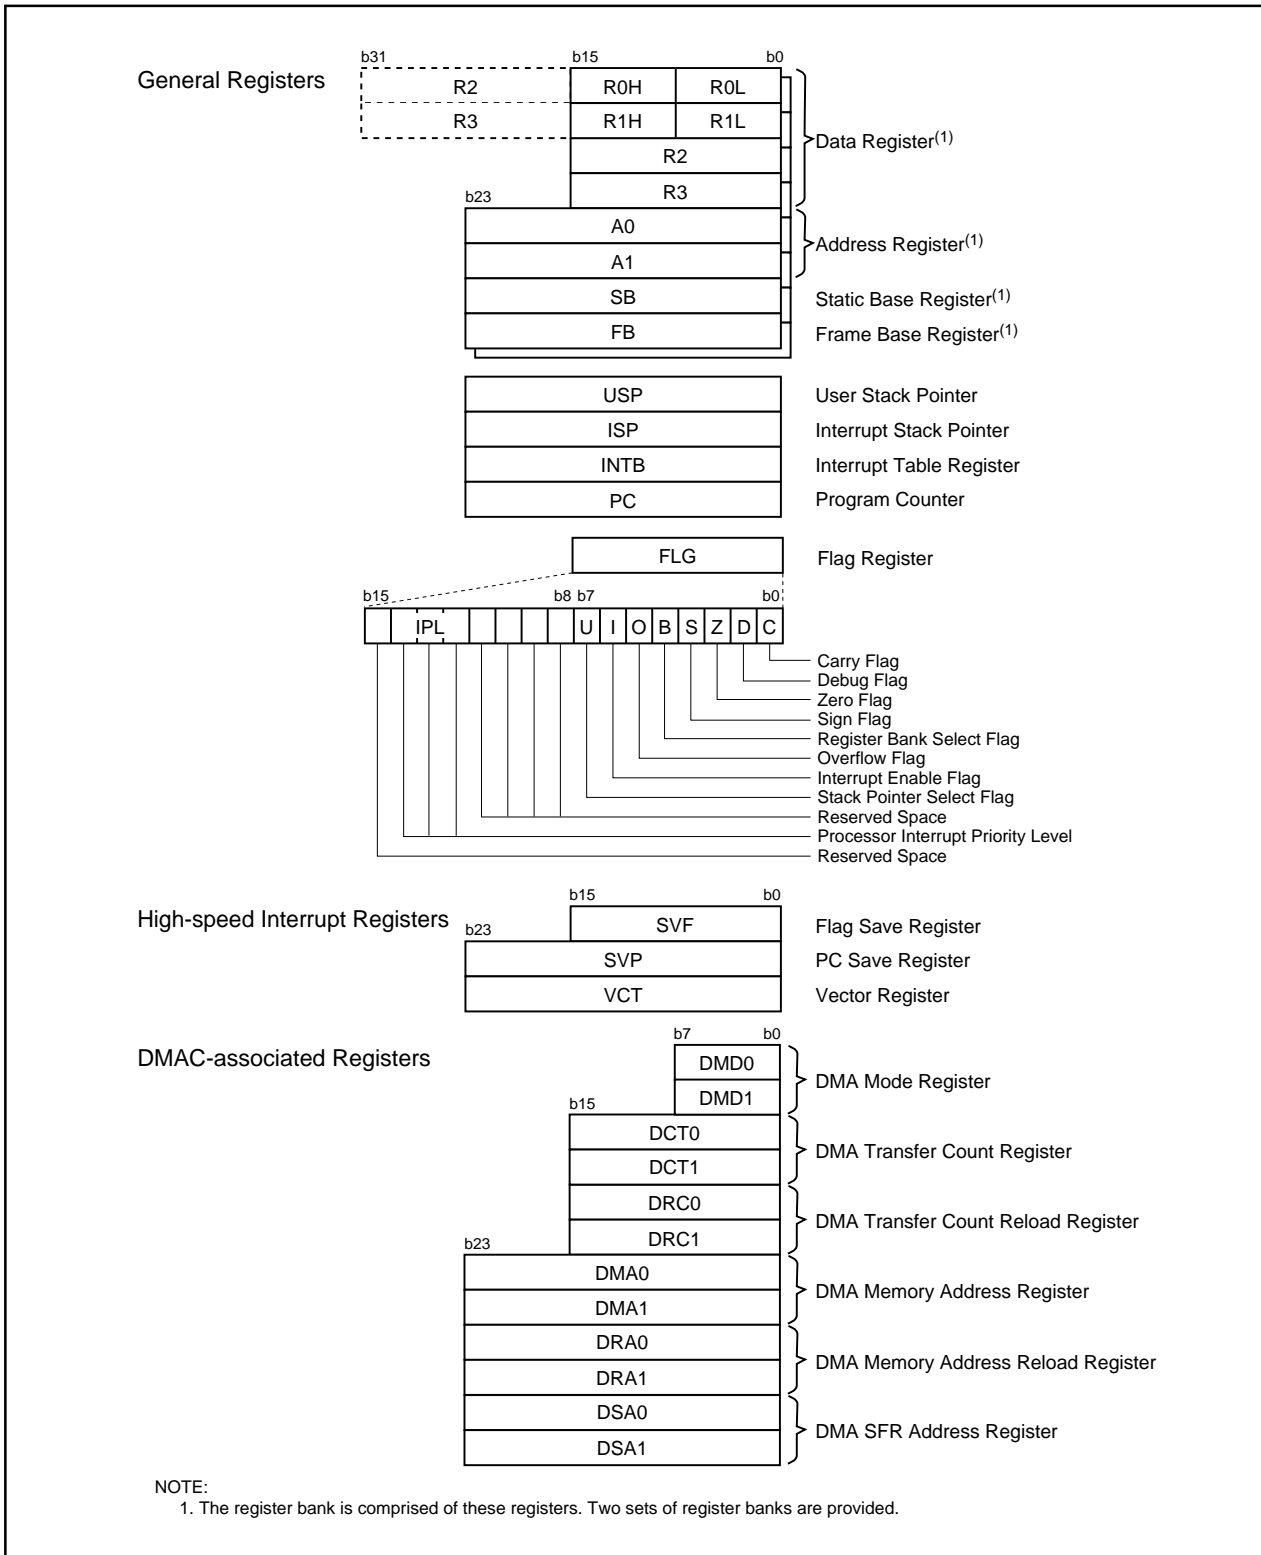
General Registers

b31 b15 b0

R2 R0H R0L

R3 R1H R1L

R2

R3

Data Register$^{(1)}$

b23

A0

A1

Address Register$^{(1)}$

SB Static Base Register$^{(1)}$

FB Frame Base Register$^{(1)}$

USP User Stack Pointer

ISP Interrupt Stack Pointer

INTB Interrupt Table Register

PC Program Counter

FLG Flag Register

b15 b8 b7 b0

IPL U I O B S Z D C

Carry Flag
Debug Flag
Zero Flag
Sign Flag
Register Bank Select Flag
Overflow Flag
Interrupt Enable Flag
Stack Pointer Select Flag
Reserved Space
Processor Interrupt Priority Level
Reserved Space

High-speed Interrupt Registers

b15 b0

b23

SVF Flag Save Register

SVP PC Save Register

VCT Vector Register

DMAC-associated Registers

b7 b0

DMD0

DMD1

DMA Mode Register

b15

DCT0

DCT1

DMA Transfer Count Register

DRC0

DRC1

DMA Transfer Count Reload Register

b23

DMA0

DMA1

DMA Memory Address Register

DRA0

DRA1

DMA Memory Address Reload Register

DSA0

DSA1

DMA SFR Address Register

NOTE:
1. The register bank is comprised of these registers. Two sets of register banks are provided.